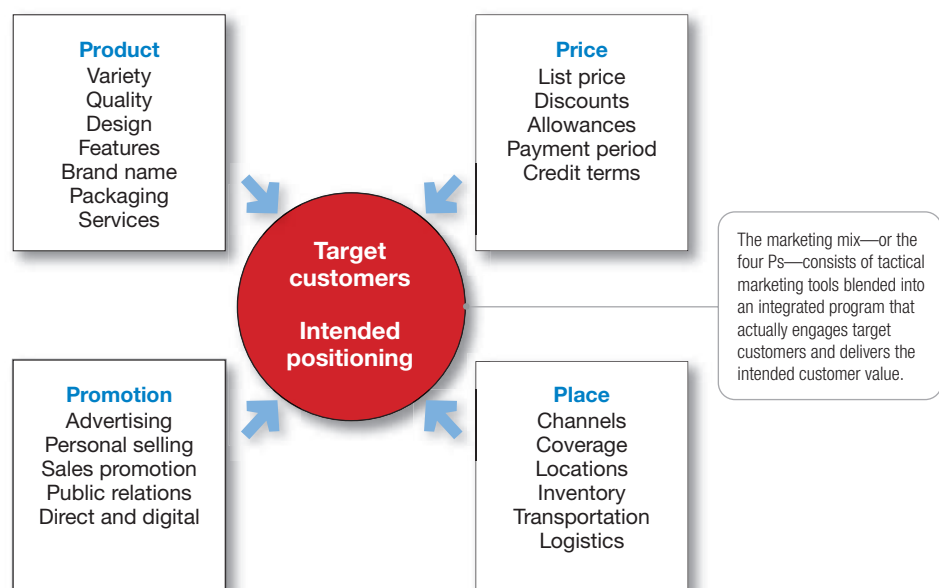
Product
Variety
Quality
Design
Features
Brand name
Packaging
Services

Price
List price
Discounts
Allowances
Payment period
Credit terms

Target customers

Intended positioning

The marketing mix—or the four Ps—consists of tactical marketing tools blended into an integrated program that actually engages target customers and delivers the intended customer value.

Promotion
Advertising
Personal selling
Sales promotion
Public relations
Direct and digital

Place
Channels
Coverage
Locations
Inventory
Transportation
Logistics